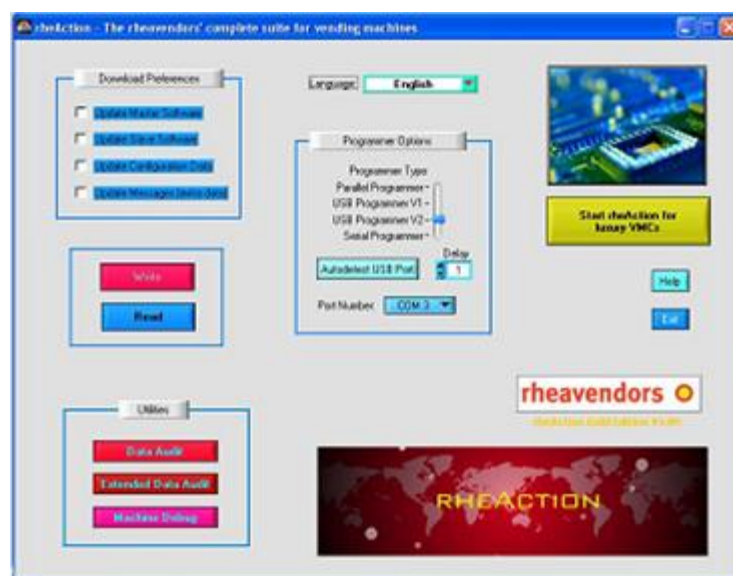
rheAction - The rheavendors' complete suite for vending machines

Download Preferences

Update Master Software

Update Slave Software

Update Configuration Data

Update Messages (menu data)

Language: English

Programmer Options

Programmer Type

Parallel Programmer

USB Programmer V1

USB Programmer V2

Serial Programmer

Delay

Autodetect USB Port

1

Port Number: COM 3

Start rheAction for luxury VMCs

Help

Exit

Write

Read

Utilities

Data Audit

Extended Data Audit

Machine Debug

rheavendors

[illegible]

RHEACTION